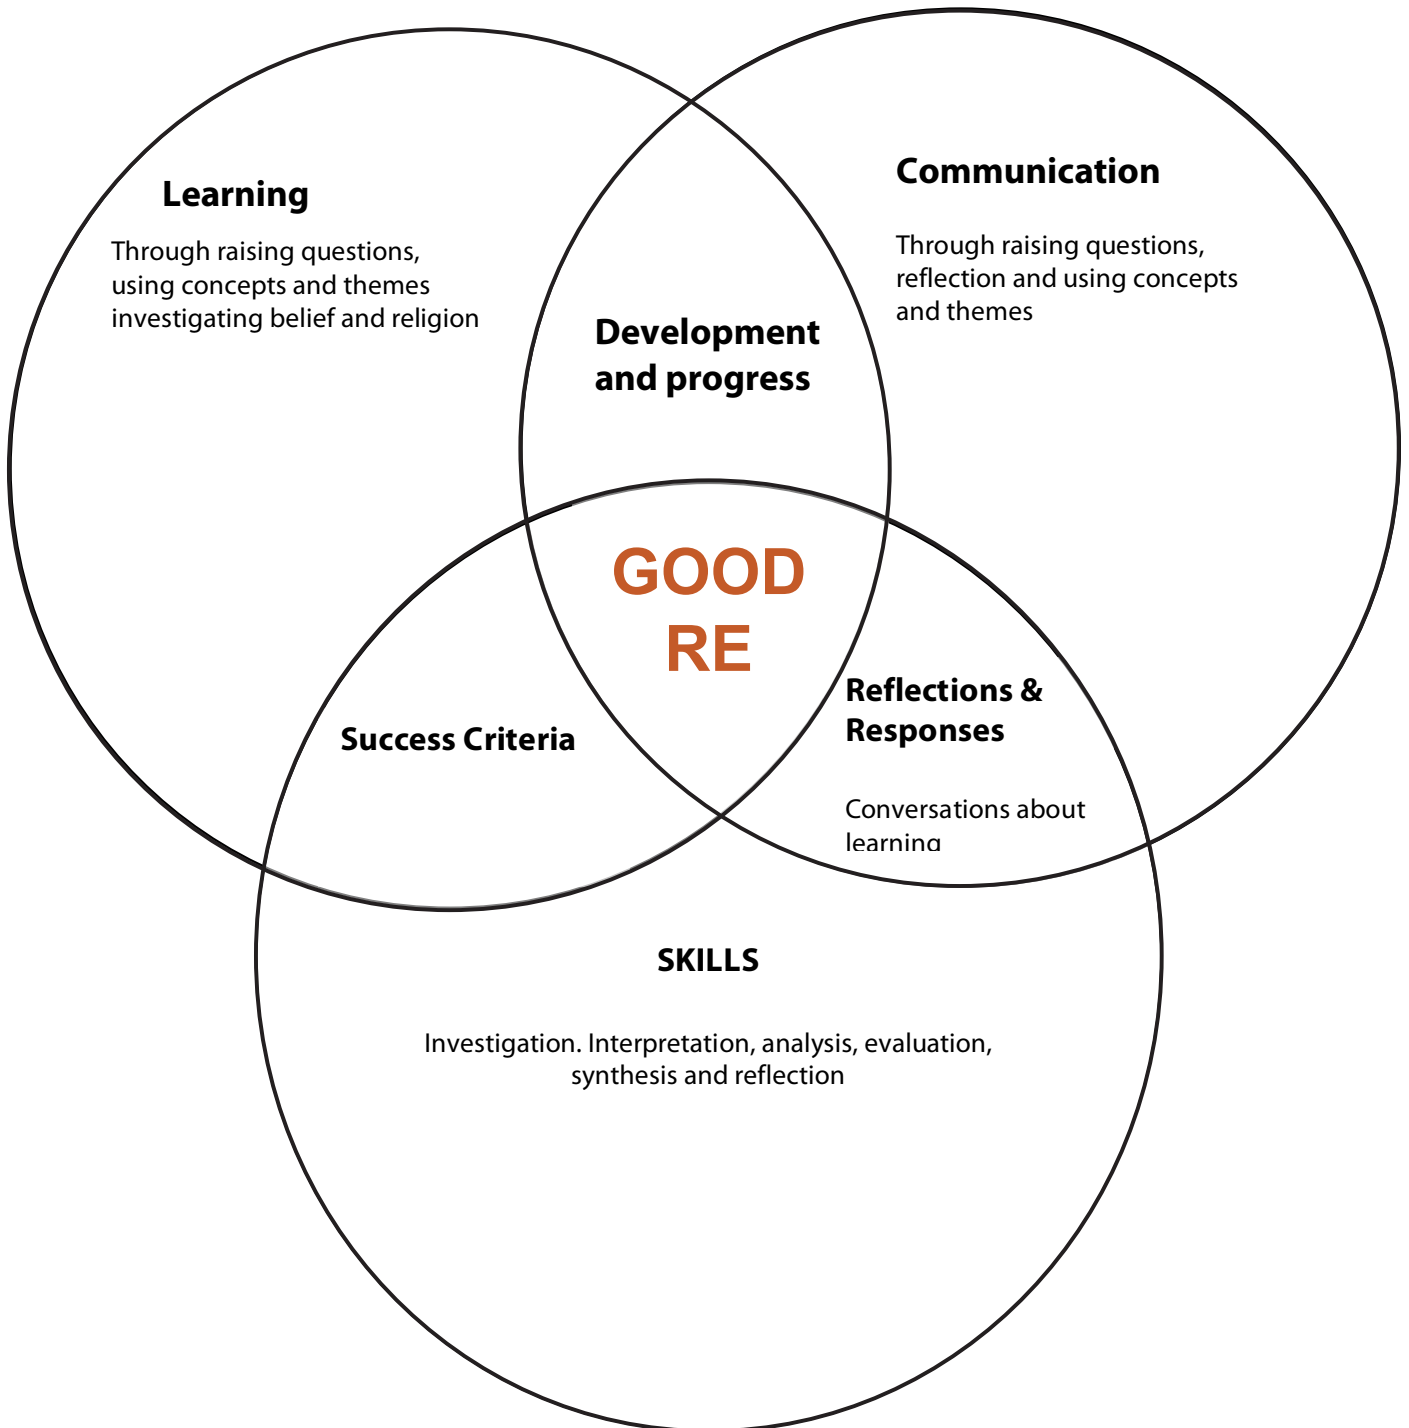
Learning

Through raising questions, using concepts and themes investigating belief and religion

Development and progress

Communication

Through raising questions, reflection and using concepts and themes

GOOD RE

Success Criteria

Reflections & Responses

Conversations about learning

SKILLS

Investigation. Interpretation, analysis, evaluation, synthesis and reflection